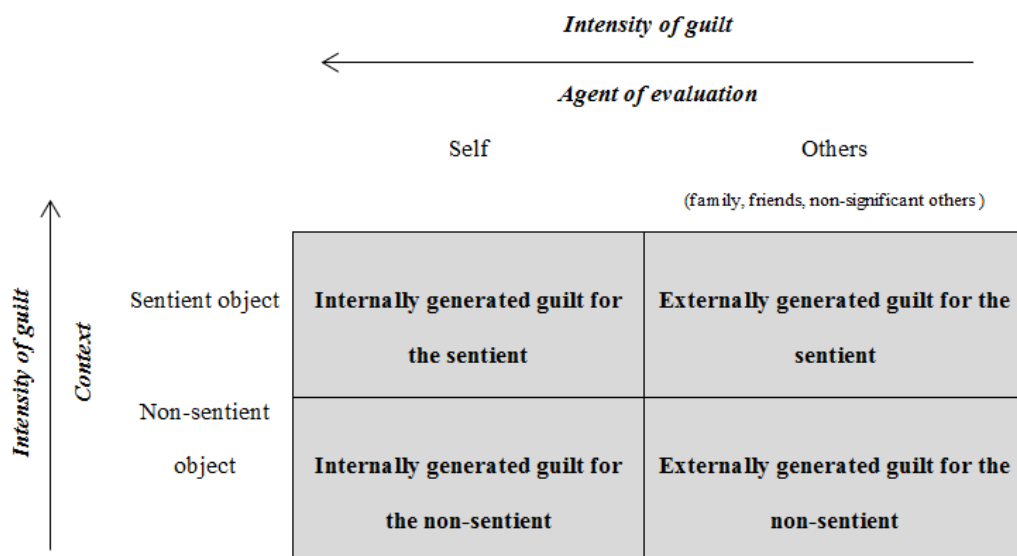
Intensity of guilt

Agent of evaluation

Self

Others

(family, friends, non-significant others)

Intensity of guilt

Context

| | Self | Others |
|---|---|---|
| Sentient object | Internally generated guilt for the sentient | Externally generated guilt for the sentient |
| Non-sentient object | Internally generated guilt for the non-sentient | Externally generated guilt for the non-sentient |